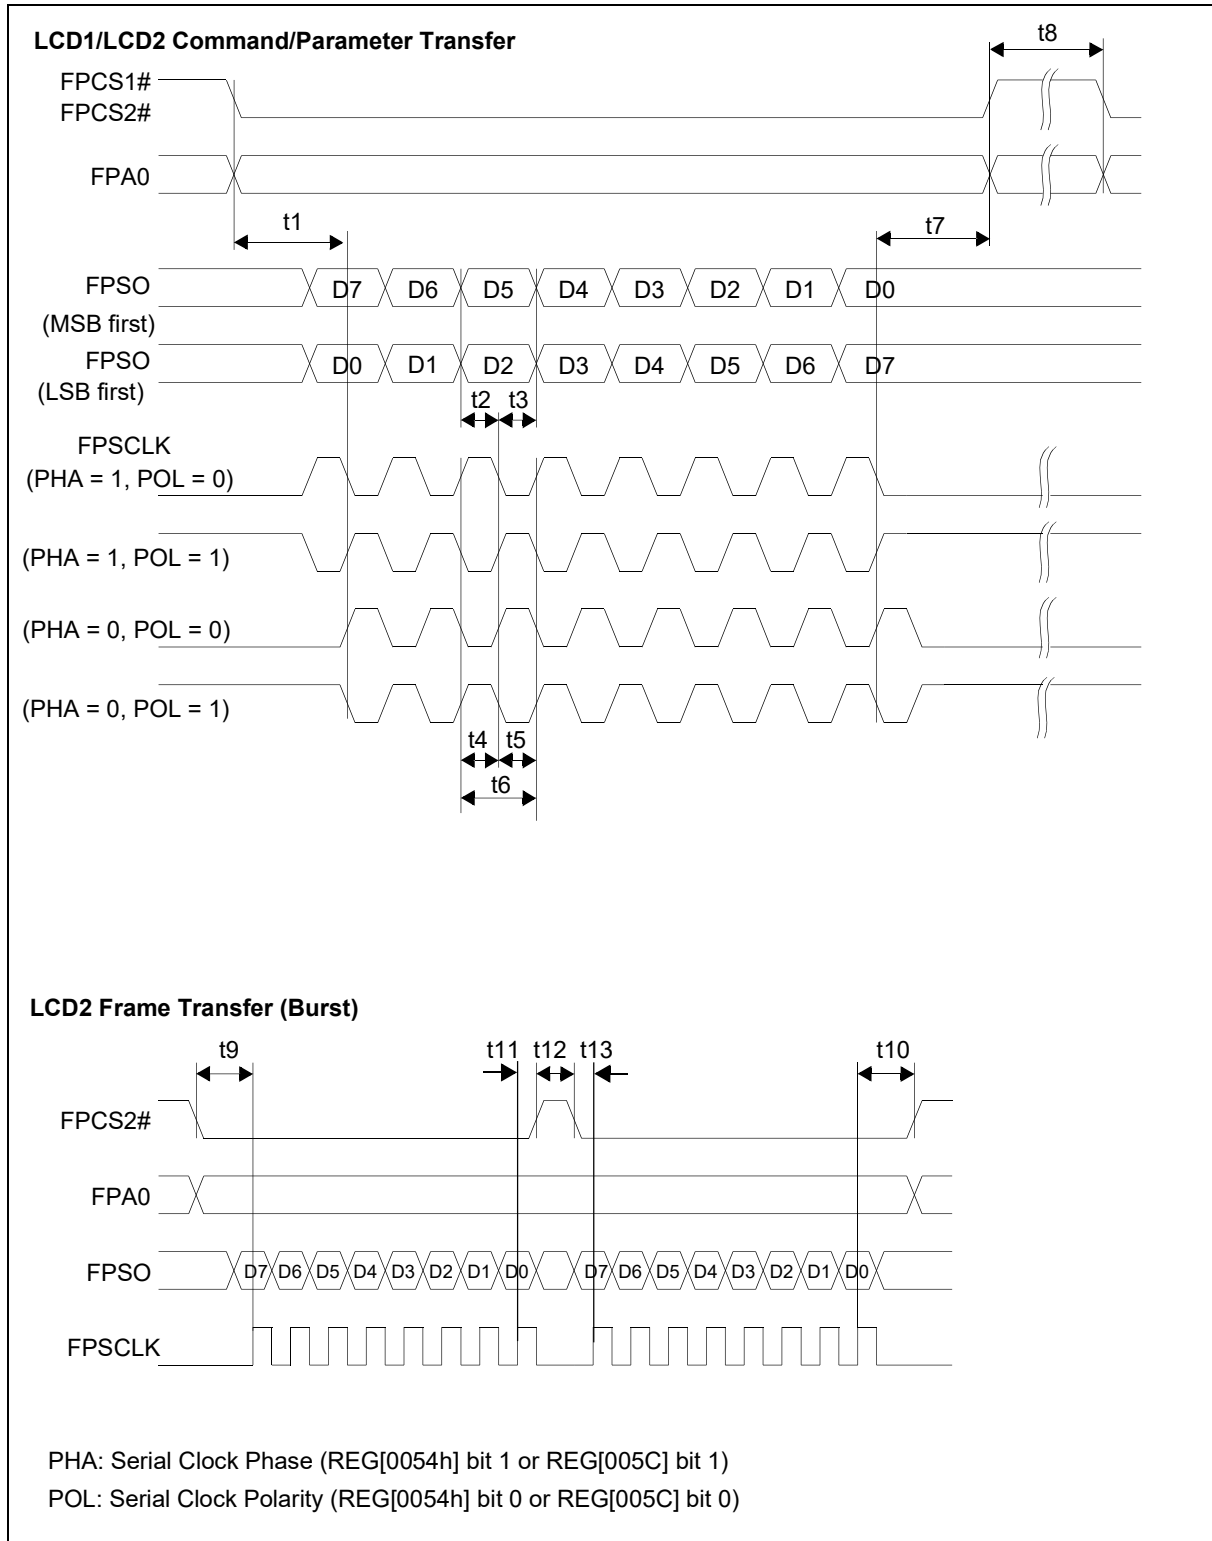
LCD1/LCD2 Command/Parameter Transfer

t8

FPCS1#
FPCS2#

FPA0

t1

t7

FPSO
(MSB first)

D7 D6 D5 D4 D3 D2 D1 D0

FPSO
(LSB first)

D0 D1 D2 D3 D4 D5 D6 D7

t2 t3

FPSCLK
(PHA = 1, POL = 0)

(PHA = 1, POL = 1)

(PHA = 0, POL = 0)

(PHA = 0, POL = 1)

t4 t5

t6

LCD2 Frame Transfer (Burst)

t9

t11 t12 t13

t10

FPCS2#

FPA0

FPSO

D7 D6 D5 D4 D3 D2 D1 D0 D7 D6 D5 D4 D3 D2 D1 D0

FPSCLK

PHA: Serial Clock Phase (REG[0054h] bit 1 or REG[005C] bit 1)
POL: Serial Clock Polarity (REG[0054h] bit 0 or REG[005C] bit 0)